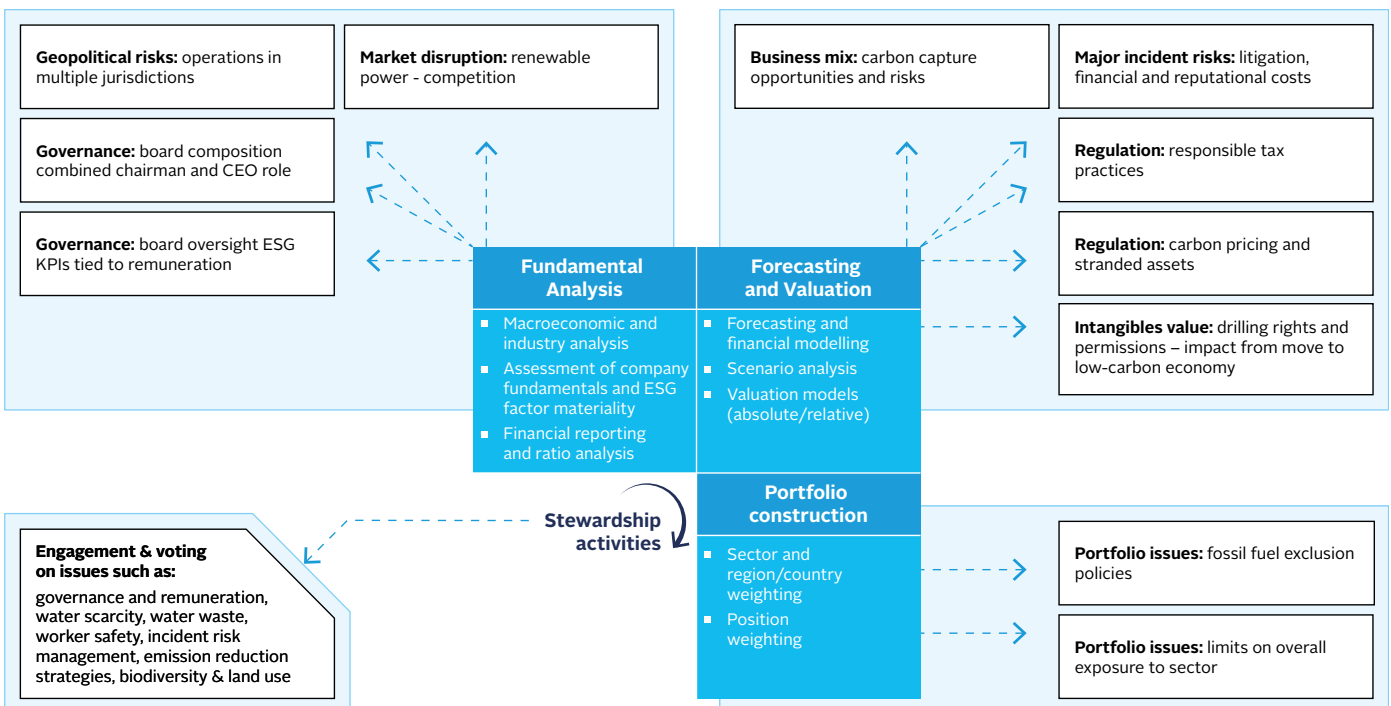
**Geopolitical risks:** operations in multiple jurisdictions

**Market disruption:** renewable power - competition

**Governance:** board composition combined chairman and CEO role

**Governance:** board oversight ESG KPIs tied to remuneration

**Business mix:** carbon capture opportunities and risks

**Major incident risks:** litigation, financial and reputational costs

**Regulation:** responsible tax practices

**Regulation:** carbon pricing and stranded assets

**Intangibles value:** drilling rights and permissions – impact from move to low-carbon economy

**Fundamental Analysis**

- Macroeconomic and industry analysis
- Assessment of company fundamentals and ESG factor materiality
- Financial reporting and ratio analysis

**Forecasting and Valuation**

- Forecasting and financial modelling
- Scenario analysis
- Valuation models (absolute/relative)

**Portfolio construction**

- Sector and region/country weighting
- Position weighting

**Stewardship activities**

**Engagement & voting on issues such as:**
governance and remuneration, water scarcity, water waste, worker safety, incident risk management, emission reduction strategies, biodiversity & land use

**Portfolio issues:** fossil fuel exclusion policies

**Portfolio issues:** limits on overall exposure to sector